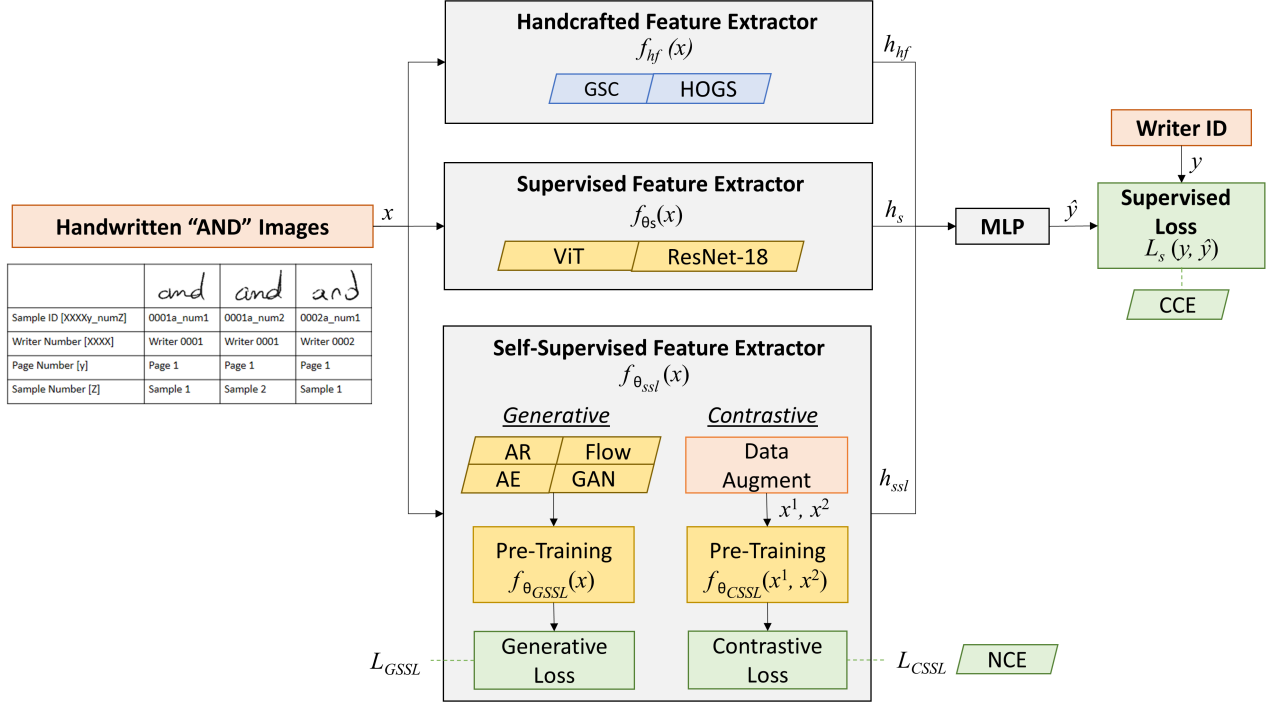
Handwritten “AND” Images

|  | and | and | and |
|---|---|---|---|
| Sample ID [XXXXy_numZ] | 0001a_num1 | 0001a_num2 | 0002a_num1 |
| Writer Number [XXXX] | Writer 0001 | Writer 0001 | Writer 0002 |
| Page Number [y] | Page 1 | Page 1 | Page 1 |
| Sample Number [Z] | Sample 1 | Sample 2 | Sample 1 |

$x$

Handcrafted Feature Extractor
$f_{hf}(x)$
GSC
HOGS

$h_{hf}$

Supervised Feature Extractor
$f_{\theta_s}(x)$
ViT
ResNet-18

$h_s$

MLP

$\hat{y}$

Writer ID

$y$

Supervised Loss
$L_s(y, \hat{y})$

CCE

Self-Supervised Feature Extractor
$f_{\theta_{ssl}}(x)$

Generative
AR
Flow
AE
GAN

Pre-Training
$f_{\theta_{GSSL}}(x)$

Generative Loss

$L_{GSSL}$

Contrastive
Data Augment

$x^1, x^2$

Pre-Training
$f_{\theta_{CSSL}}(x^1, x^2)$

Contrastive Loss

$L_{CSSL}$

NCE

$h_{ssl}$